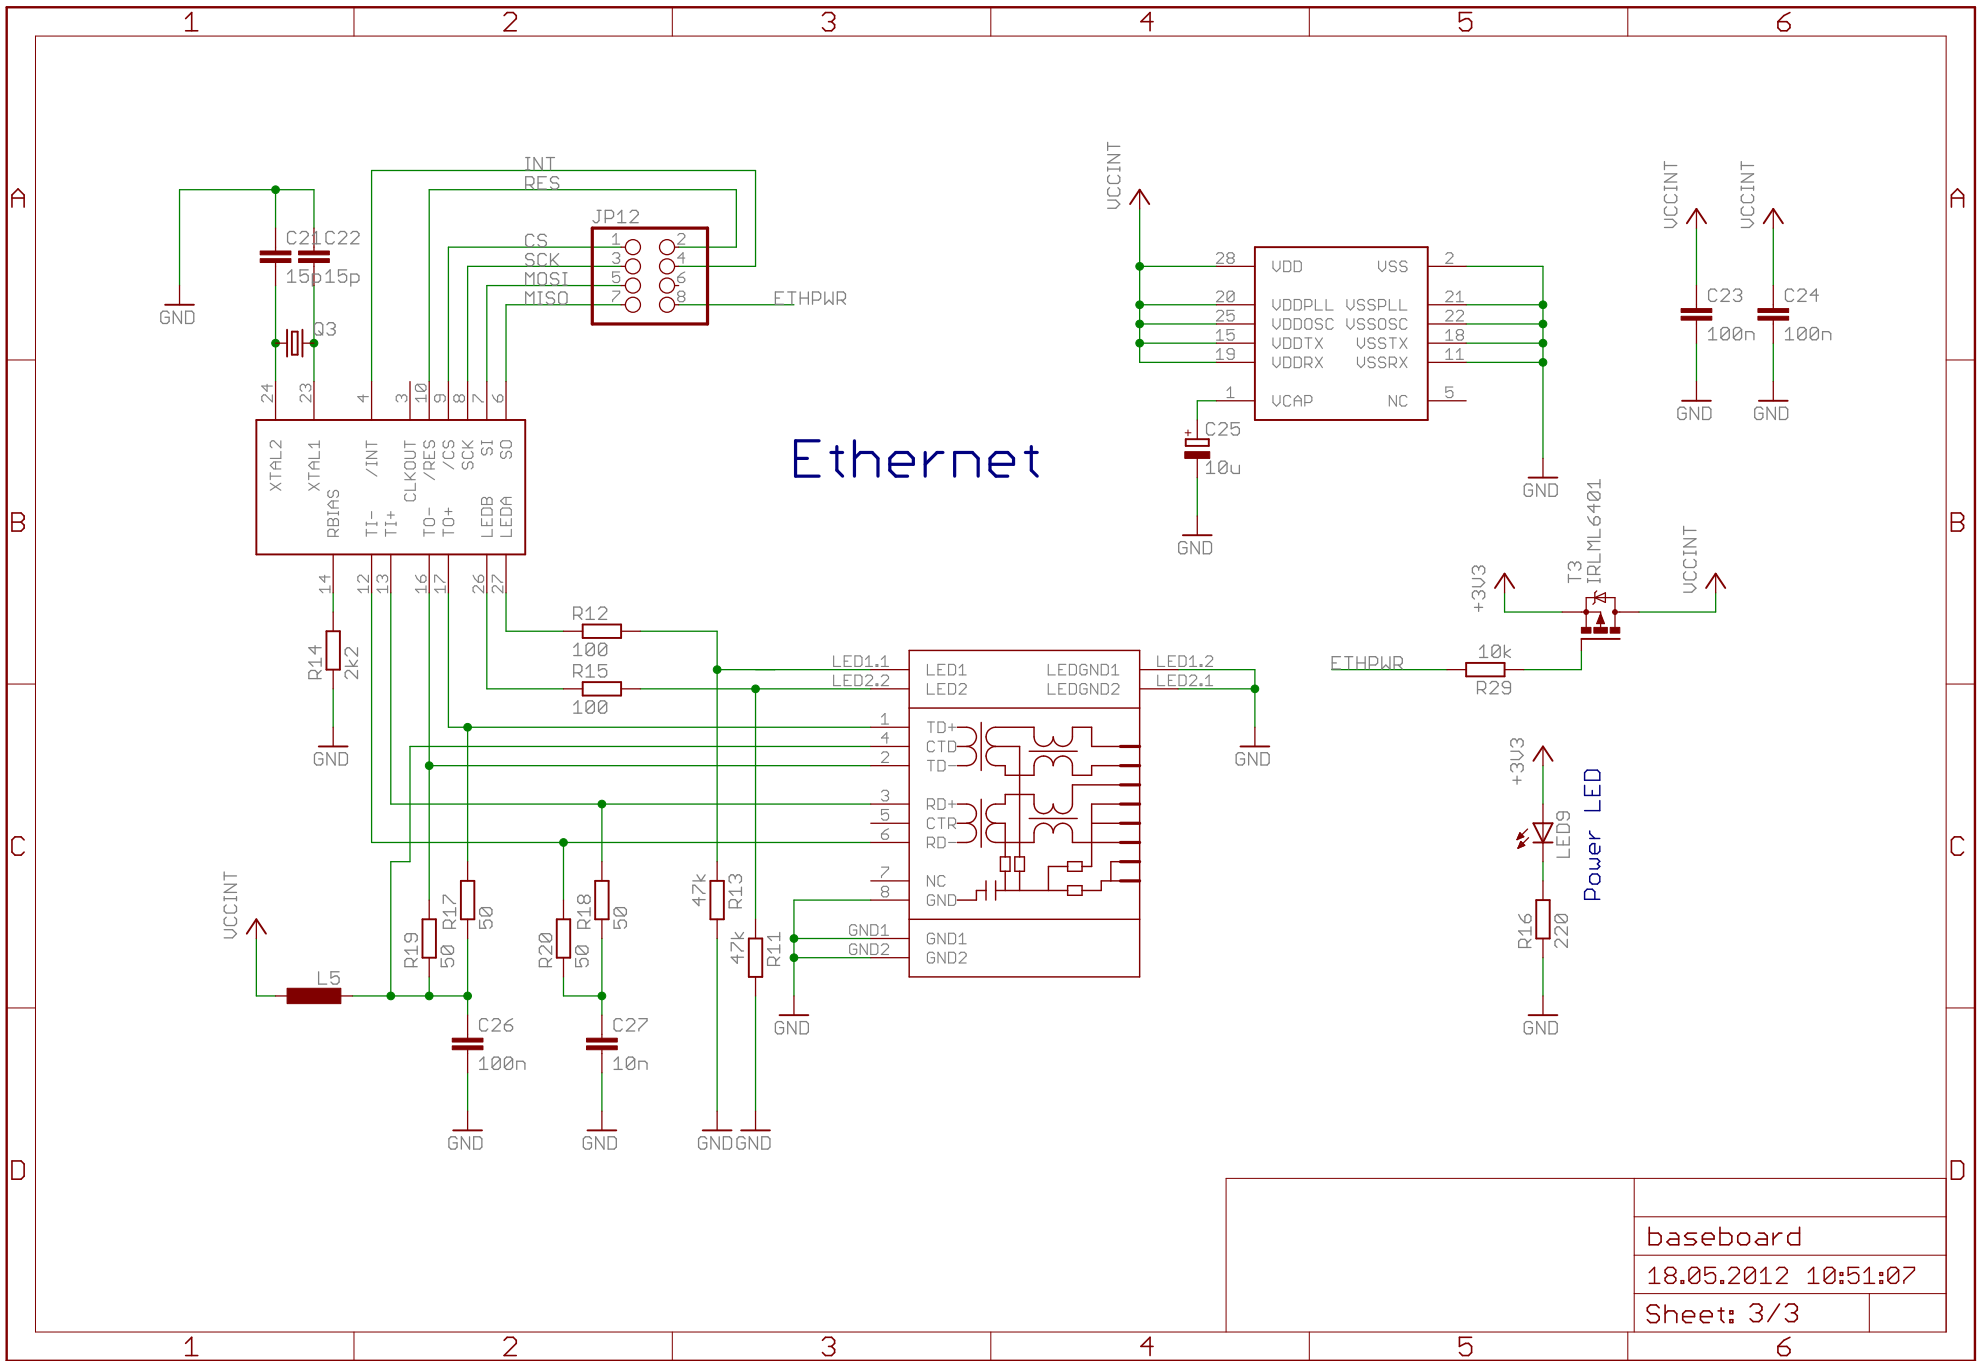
1 2 3 4 5 6

A

INT
RES
JP12
CS
SCK
MOSI
MISO
1 2
3 4
5 6
7 8
ETHPWR

C21 C22
15p 15p
GND
Q3

VCCINT
28 VDD VSS 2
20 VDDPLL VSSPLL 21
25 VDDOSC VSSOSC 22
15 VDDTX VSSTX 18
19 VDDRX VSSRX 11
1 VCAP NC 5
C25
10u
GND
GND

VCCINT VCCINT
C23 C24
100n 100n
GND GND

24 23 4 3 10 9 8 7 6
XTAL2 XTAL1 RBIAS /INT CLKOUT /RES /CS SCK SI SO TI- TI+ TO- TO+ LEDB LEDA

Ethernet

B

14 12 13 16 17 26 27
R14
2k2
GND
R12
100
R15
100

+3V3
T3
IRLML6401
VCCINT
ETHPWR
10k
R29

LED1.1
LED2.2
LED1 LEDGND1
LED2 LEDGND2
LED1.2
LED2.1
GND

1 TD+
4 CTD
2 TD-
3 RD+
5 CTR
6 RD-
7 NC
8 GND

C

+3V3
LED9
Power LED
R16
220
GND

VCCINT
L5
R19 50
R17 50
R20 50
R18 50
47k R13
47k R11
GND1 GND1
GND2 GND2
GND
C26
100n
C27
10n
GND GND GNDGND

D

baseboard
18.05.2012 10:51:07
Sheet: 3/3

1 2 3 4 5 6